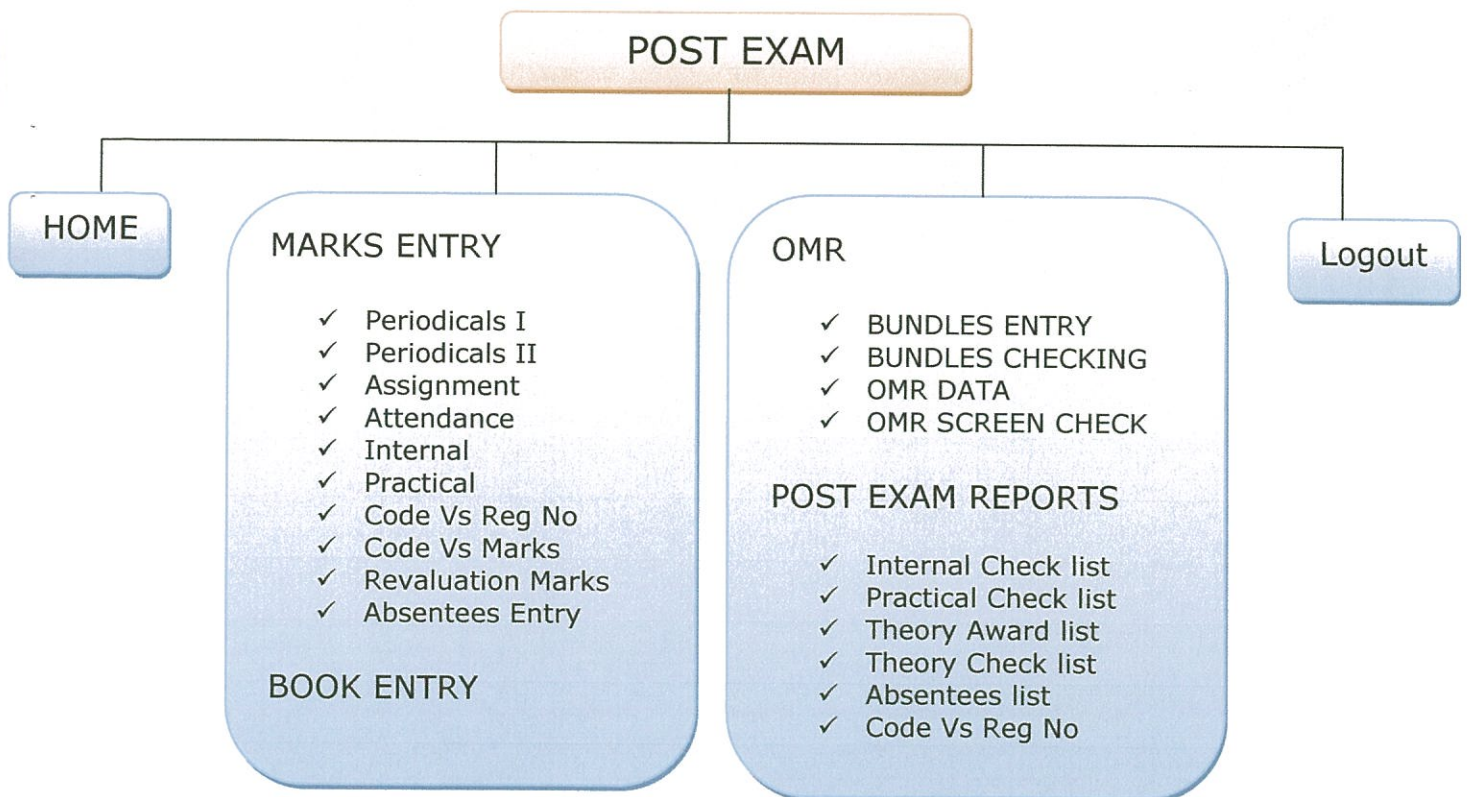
POST EXAM

HOME

MARKS ENTRY

✓ Periodicals I
✓ Periodicals II
✓ Assignment
✓ Attendance
✓ Internal
✓ Practical
✓ Code Vs Reg No
✓ Code Vs Marks
✓ Revaluation Marks
✓ Absentees Entry

BOOK ENTRY

OMR

✓ BUNDLES ENTRY
✓ BUNDLES CHECKING
✓ OMR DATA
✓ OMR SCREEN CHECK

POST EXAM REPORTS

✓ Internal Check list
✓ Practical Check list
✓ Theory Award list
✓ Theory Check list
✓ Absentees list
✓ Code Vs Reg No

Logout